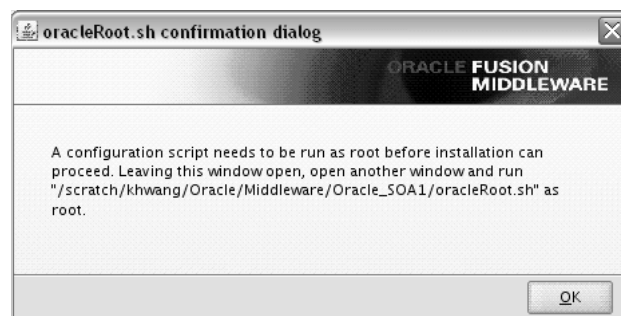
oracleRoot.sh confirmation dialog

ORACLE FUSION MIDDLEWARE

A configuration script needs to be run as root before installation can proceed. Leaving this window open, open another window and run "/scratch/khwang/Oracle/Middleware/Oracle_SOA1/oracleRoot.sh" as root.

OK